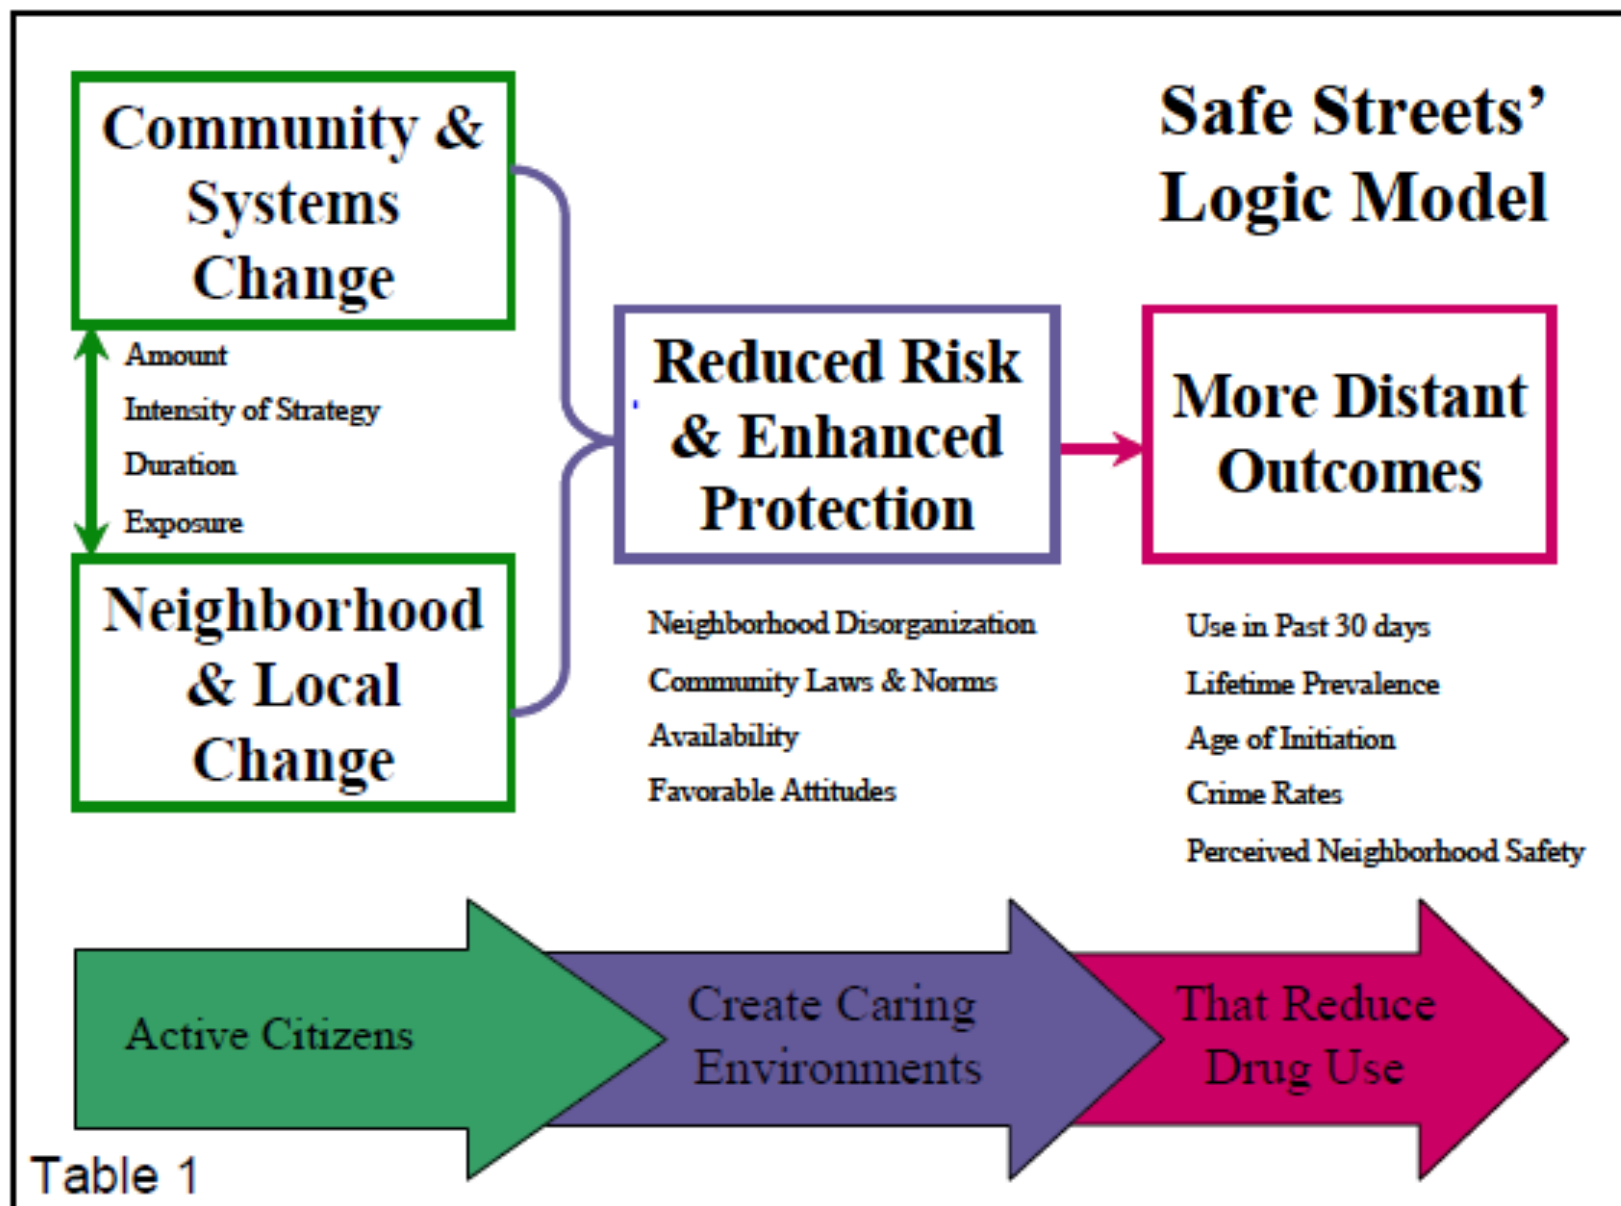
Safe Streets' Logic Model

Community & Systems Change

Amount
Intensity of Strategy
Duration
Exposure

Neighborhood & Local Change

Reduced Risk & Enhanced Protection

Neighborhood Disorganization
Community Laws & Norms
Availability
Favorable Attitudes

More Distant Outcomes

Use in Past 30 days
Lifetime Prevalence
Age of Initiation
Crime Rates
Perceived Neighborhood Safety

Active Citizens

Create Caring Environments

That Reduce Drug Use

Table 1